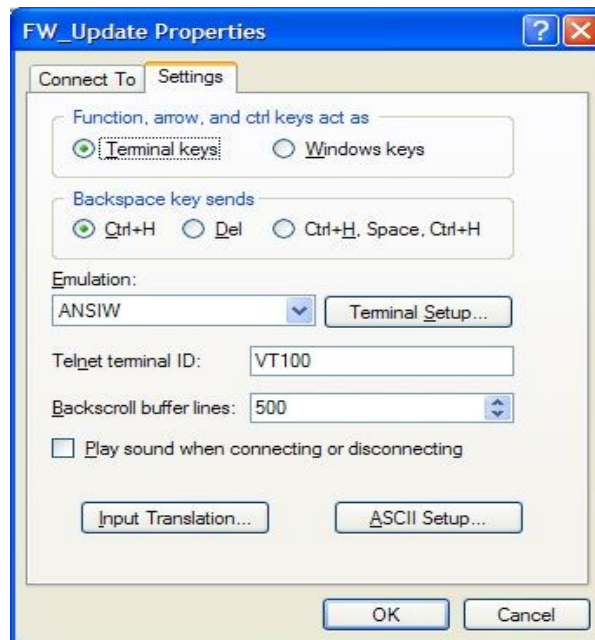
FW_Update Properties

Connect To

Settings

Function, arrow, and ctrl keys act as

Terminal keys

Windows keys

Backspace key sends

Ctrl+H

Del

Ctrl+H, Space, Ctrl+H

Emulation:

ANSIW

Terminal Setup...

Telnet terminal ID:

VT100

Backscroll buffer lines:

500

Play sound when connecting or disconnecting

Input Translation...

ASCII Setup...

OK

Cancel